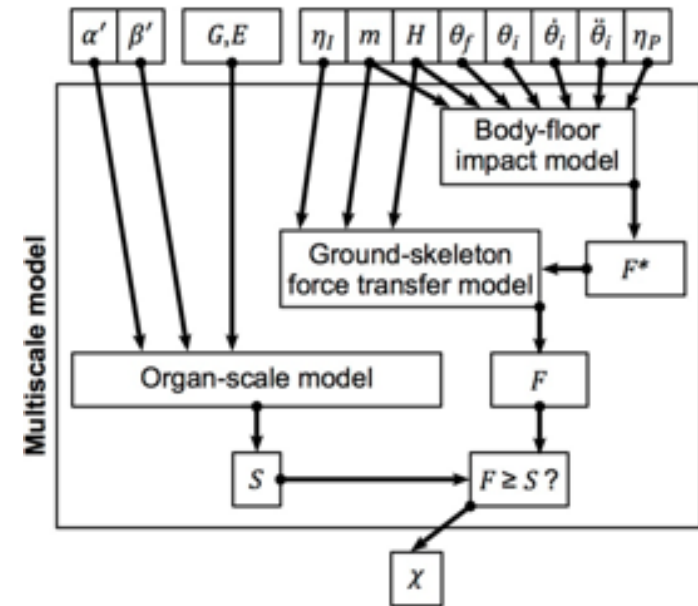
$\alpha'$ $\beta'$ $G, E$ $\eta_I$ $m$ $H$ $\theta_f$ $\theta_i$ $\dot{\theta}_i$ $\ddot{\theta}_i$ $\eta_P$

Multiscale model

Body-floor impact model

Ground-skeleton force transfer model

$F^*$

Organ-scale model

$F$

$S$

$F \geq S$ ?

$\chi$